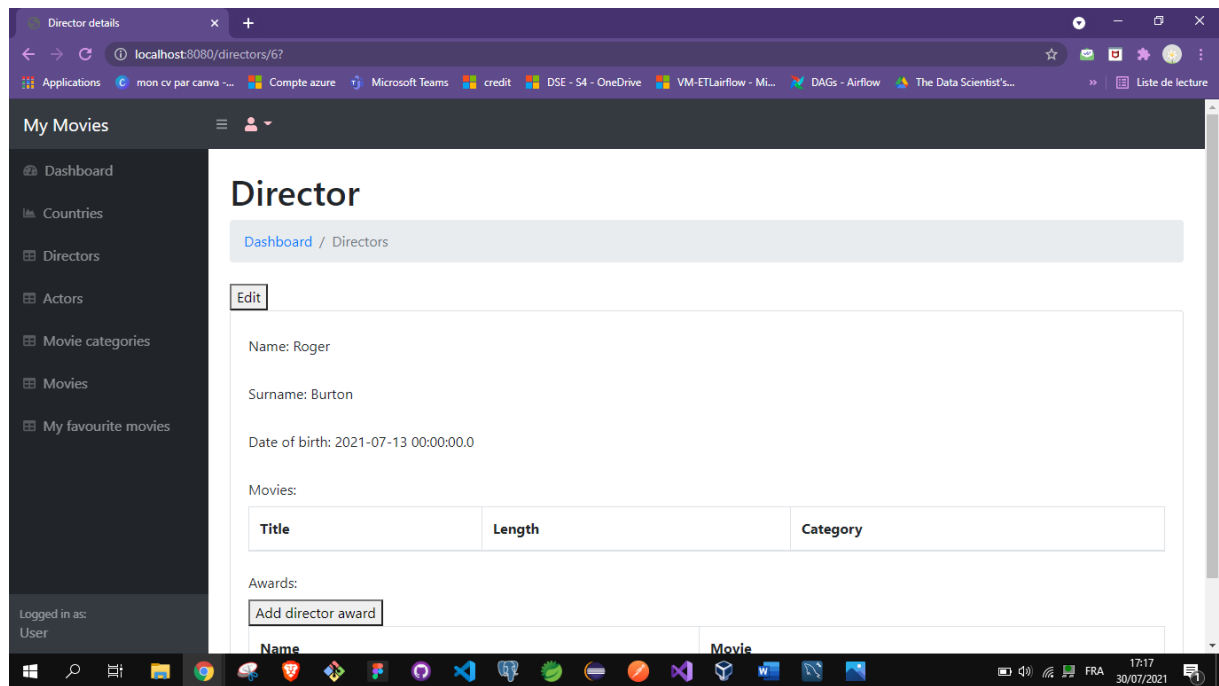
Director details

localhost:8080/directors/6?

Applications mon cv par canva -... Compte azure Microsoft Teams credit DSE - S4 - OneDrive VM-ETLairflow - Mi... DAGs - Airflow The Data Scientist's... Liste de lecture

My Movies

Dashboard
Countries
Directors
Actors
Movie categories
Movies
My favourite movies

Logged in as:
User

Director

Dashboard / Directors

Edit

Name: Roger

Surname: Burton

Date of birth: 2021-07-13 00:00:00.0

Movies:

| Title | Length | Category |
|---|---|---|

Awards:

Add director award

| Name | Movie |
|---|---|

FRA 17:17 30/07/2021